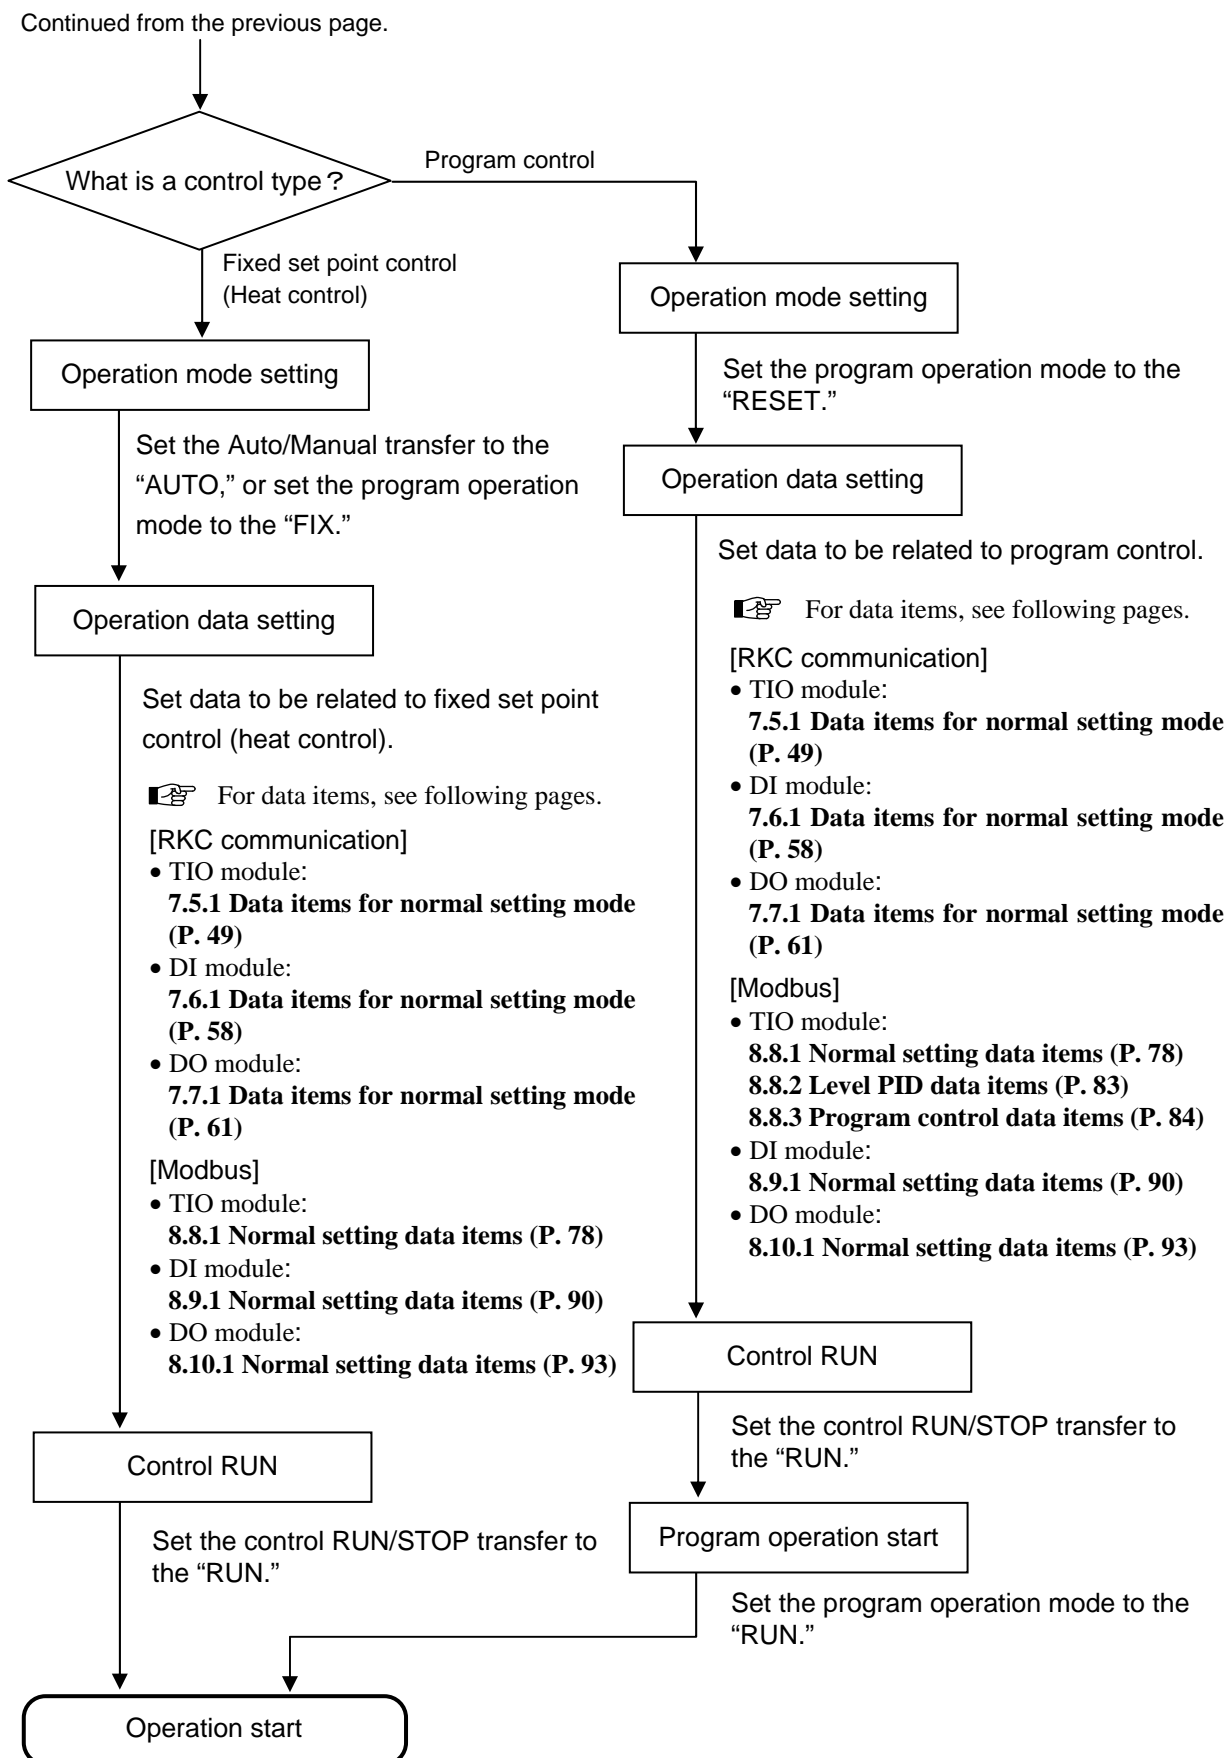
Continued from the previous page.

What is a control type?

Program control

Fixed set point control (Heat control)

Operation mode setting

Set the Auto/Manual transfer to the "AUTO," or set the program operation mode to the "FIX."

Operation data setting

Set data to be related to fixed set point control (heat control).

For data items, see following pages.

[RKC communication]
• TIO module:
7.5.1 Data items for normal setting mode (P. 49)
• DI module:
7.6.1 Data items for normal setting mode (P. 58)
• DO module:
7.7.1 Data items for normal setting mode (P. 61)

[Modbus]
• TIO module:
8.8.1 Normal setting data items (P. 78)
• DI module:
8.9.1 Normal setting data items (P. 90)
• DO module:
8.10.1 Normal setting data items (P. 93)

Control RUN

Set the control RUN/STOP transfer to the "RUN."

Operation mode setting

Set the program operation mode to the "RESET."

Operation data setting

Set data to be related to program control.

For data items, see following pages.

[RKC communication]
• TIO module:
7.5.1 Data items for normal setting mode (P. 49)
• DI module:
7.6.1 Data items for normal setting mode (P. 58)
• DO module:
7.7.1 Data items for normal setting mode (P. 61)

[Modbus]
• TIO module:
8.8.1 Normal setting data items (P. 78)
8.8.2 Level PID data items (P. 83)
8.8.3 Program control data items (P. 84)
• DI module:
8.9.1 Normal setting data items (P. 90)
• DO module:
8.10.1 Normal setting data items (P. 93)

Control RUN

Set the control RUN/STOP transfer to the "RUN."

Program operation start

Set the program operation mode to the "RUN."

Operation start